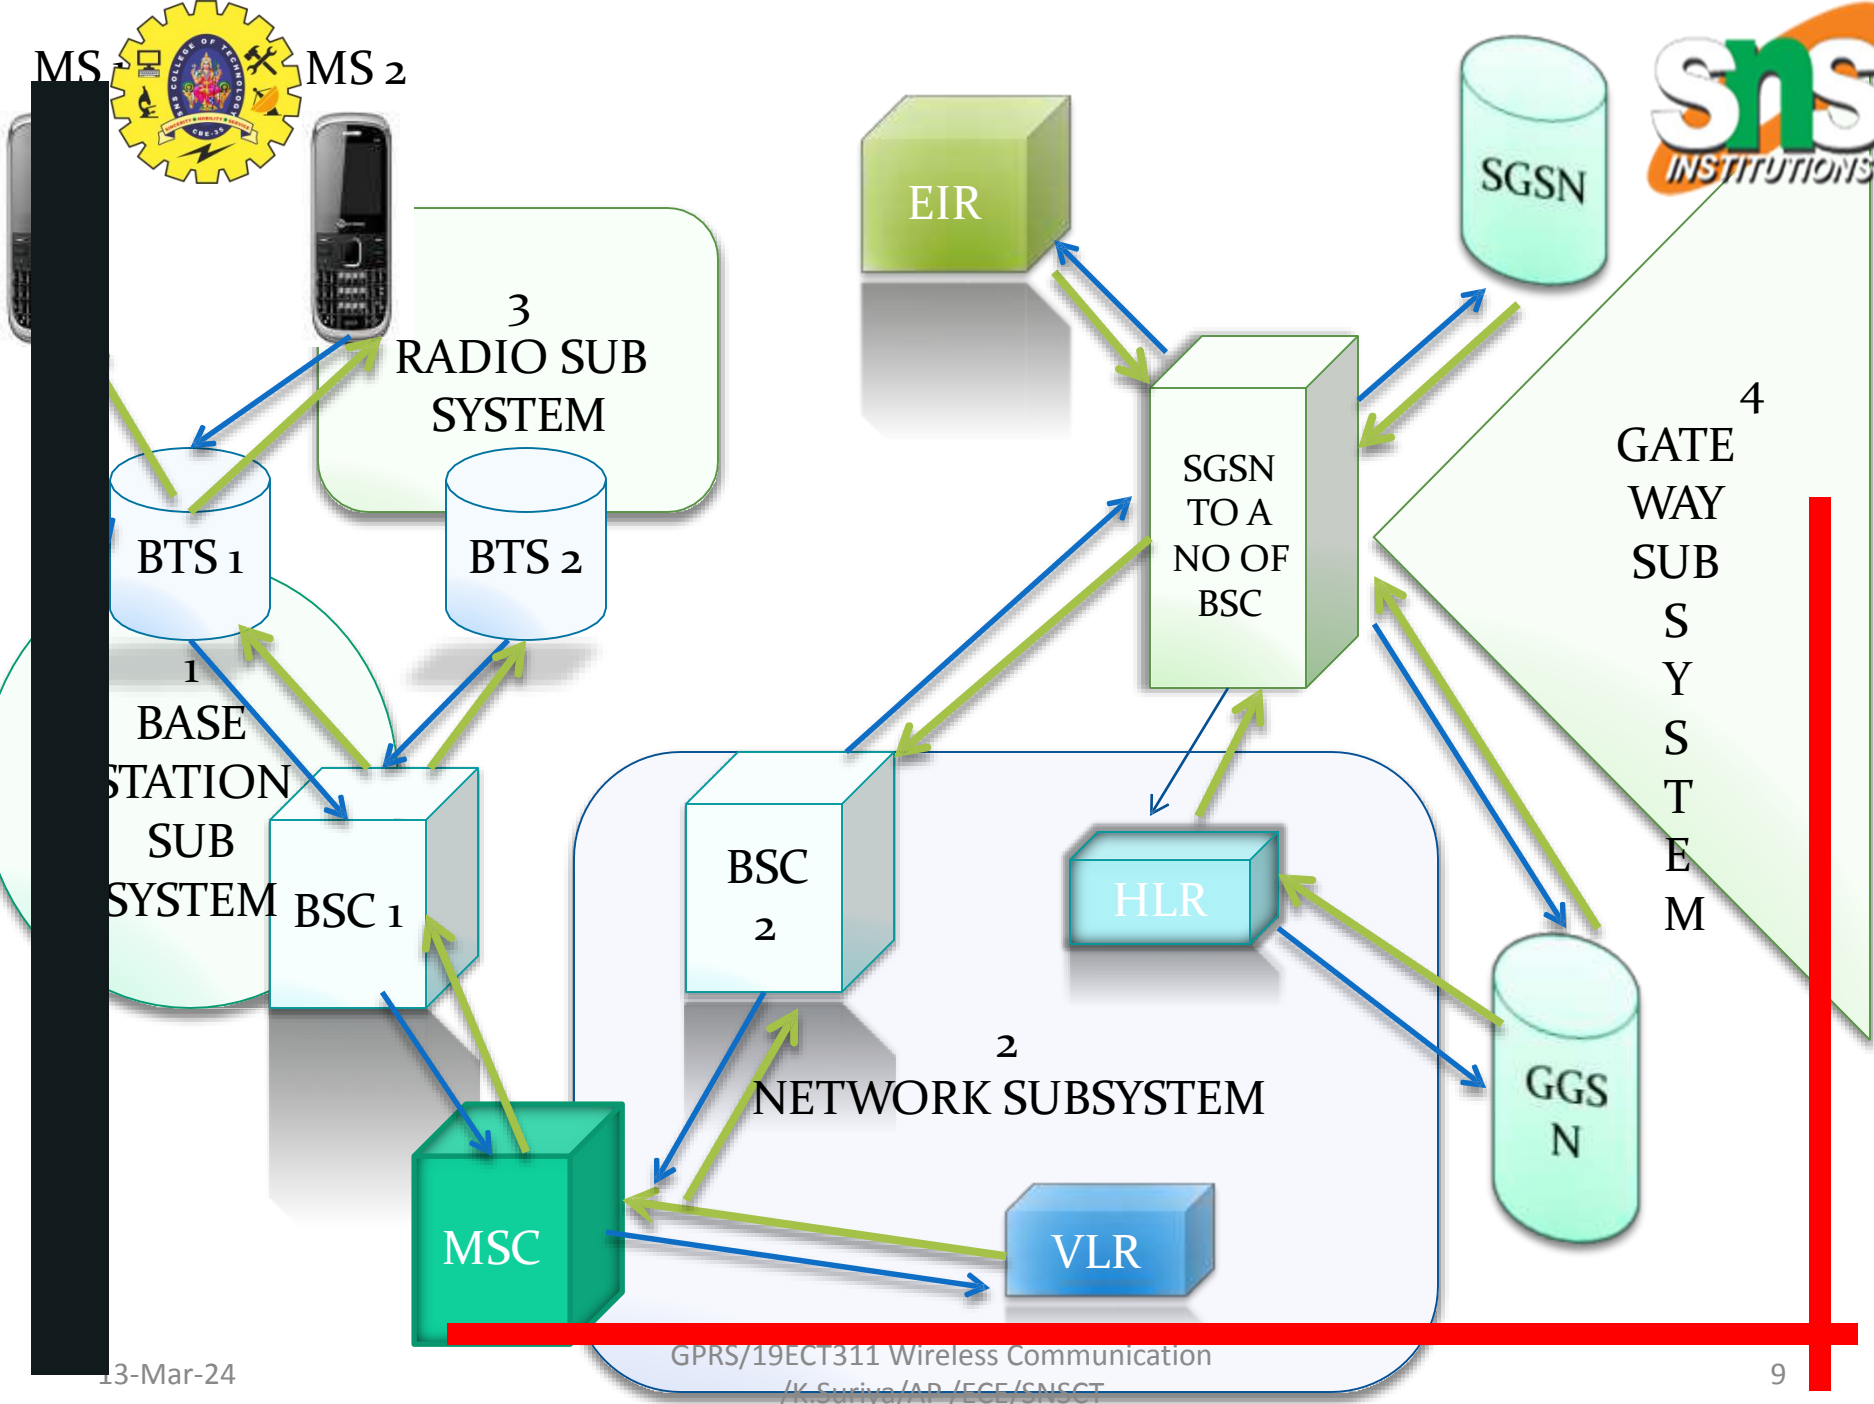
MS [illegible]

MS 2

sns INSTITUTIONS

EIR

SGSN

3
RADIO SUB SYSTEM

SGSN TO A NO OF BSC

4
GATE WAY SUB S Y S T E M

BTS 1

BTS 2

1
BASE STATION SUB SYSTEM

BSC 1

BSC 2

HLR

2
NETWORK SUBSYSTEM

GGS N

MSC

VLR

13-Mar-24

GPRS/19ECT311 Wireless Communication /K.Suriya/AP /ECE/SNSCT

9